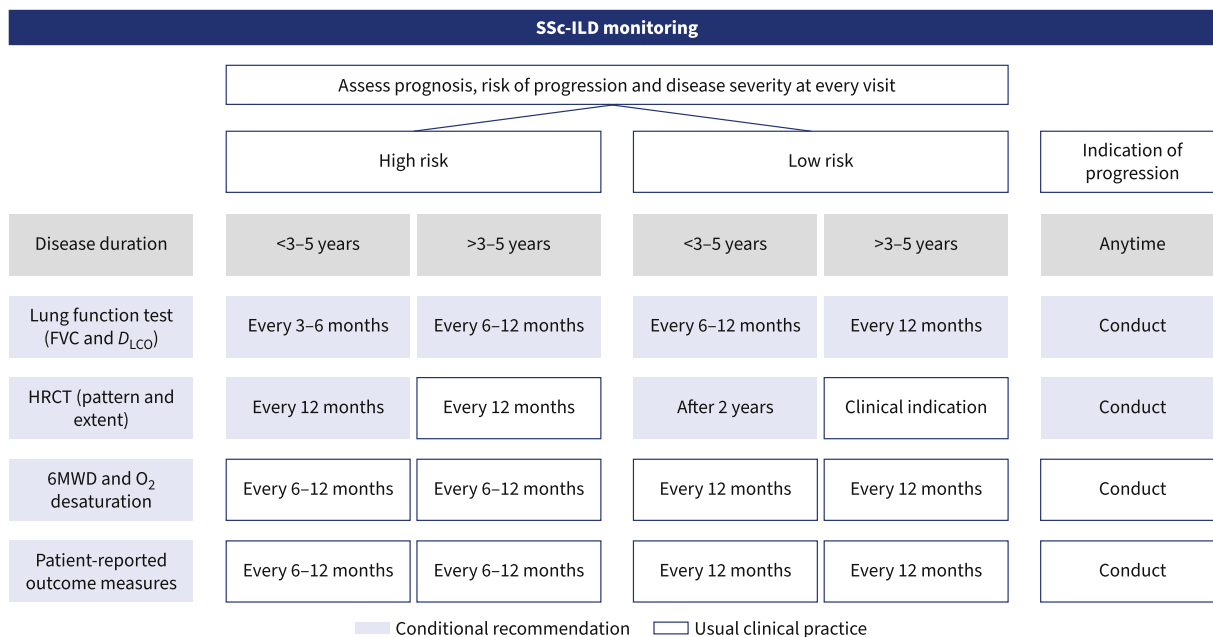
SSc-ILD monitoring

Assess prognosis, risk of progression and disease severity at every visit

| | High risk | | Low risk | | Indication of progression |
|---|---|---|---|---|---|
| Disease duration | <3–5 years | >3–5 years | <3–5 years | >3–5 years | Anytime |
| Lung function test (FVC and $D_{LCO}$) | Every 3–6 months | Every 6–12 months | Every 6–12 months | Every 12 months | Conduct |
| HRCT (pattern and extent) | Every 12 months | Every 12 months | After 2 years | Clinical indication | Conduct |
| 6MWD and $O_2$ desaturation | Every 6–12 months | Every 6–12 months | Every 12 months | Every 12 months | Conduct |
| Patient-reported outcome measures | Every 6–12 months | Every 6–12 months | Every 12 months | Every 12 months | Conduct |

Conditional recommendation Usual clinical practice